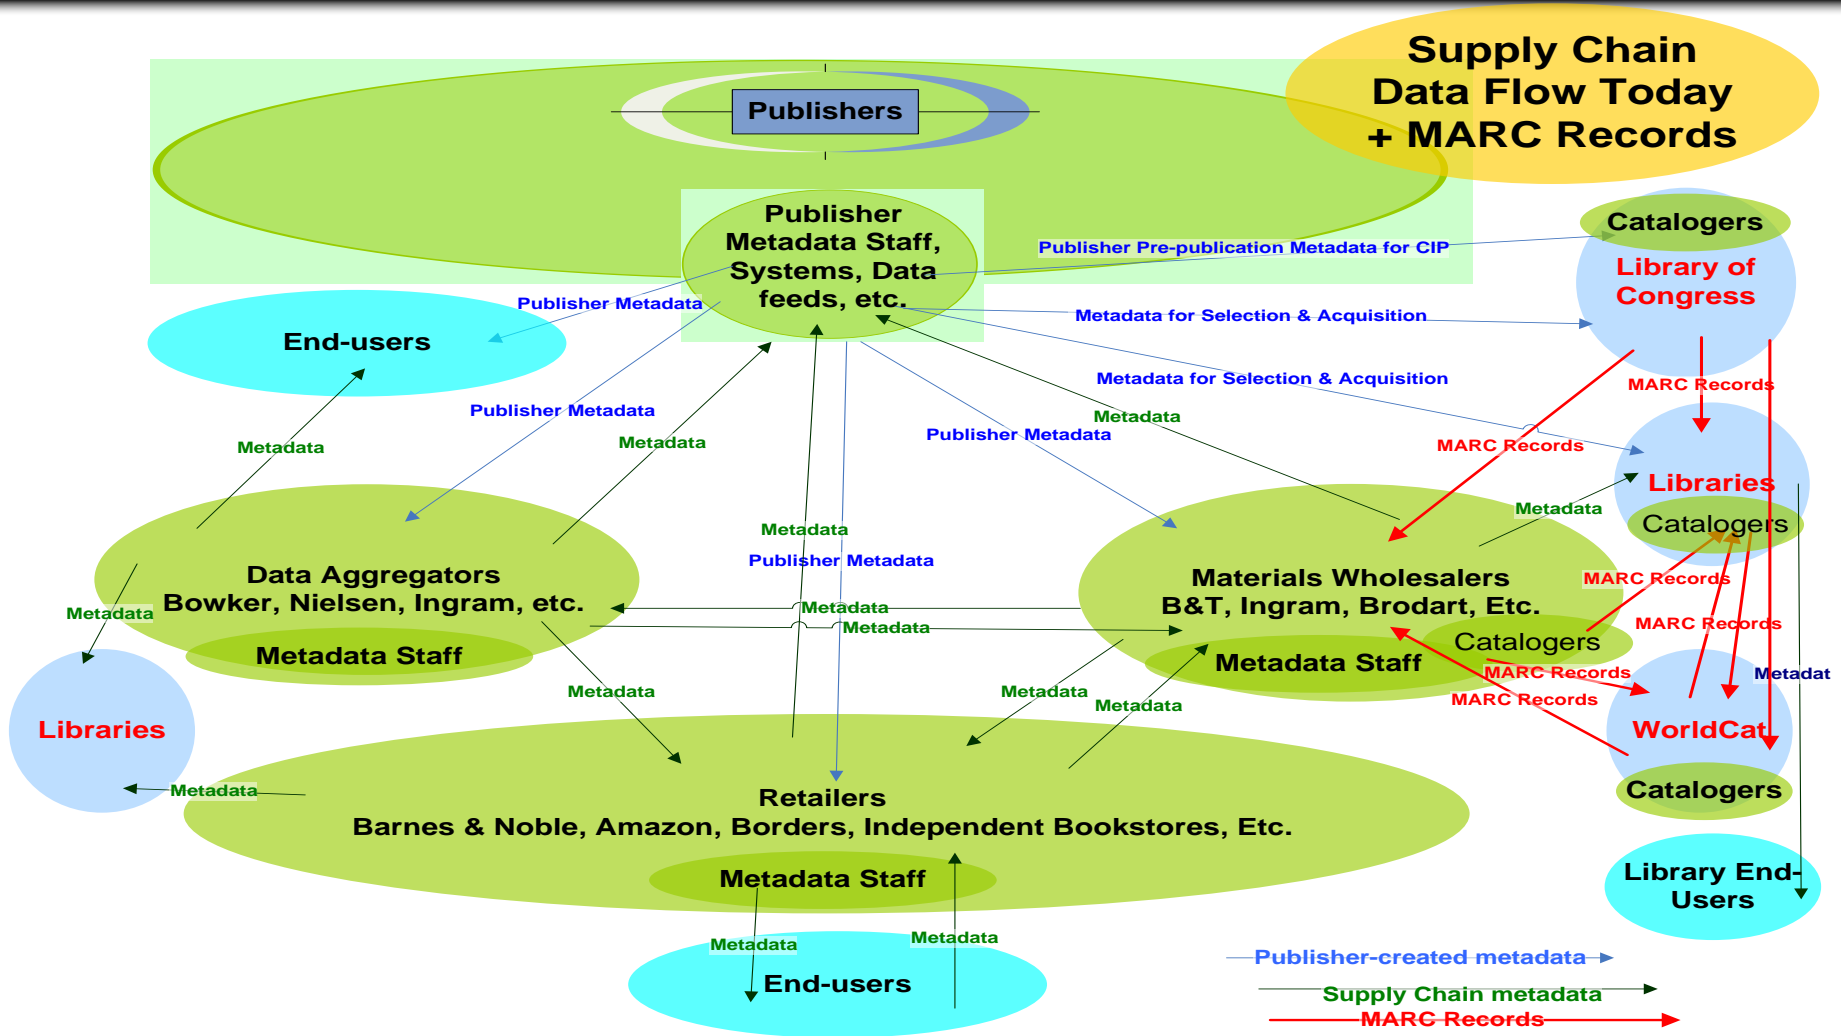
Supply Chain Data Flow Today + MARC Records

Publishers

Publisher Metadata Staff, Systems, Data feeds, etc.

Publisher Pre-publication Metadata for CIP

Catalogers

Library of Congress

Publisher Metadata

End-users

Metadata for Selection & Acquisition

MARC Records

Metadata for Selection & Acquisition

Publisher Metadata

Metadata

Metadata

Publisher Metadata

MARC Records

Libraries

Metadata

Catalogers

Metadata

Publisher Metadata

Data Aggregators
Bowker, Nielsen, Ingram, etc.

Metadata Staff

Materials Wholesalers
B&T, Ingram, Brodart, Etc.

MARC Records

Metadata

Metadata

Metadata

Catalogers

Metadata Staff

MARC Records

Metadat

MARC Records

Metadata

Metadata

Metadata

MARC Records

Libraries

WorldCat

Metadata

Catalogers

Retailers
Barnes & Noble, Amazon, Borders, Independent Bookstores, Etc.

Metadata Staff

Library End-Users

Metadata

Metadata

End-users

Publisher-created metadata

Supply Chain metadata

MARC Records